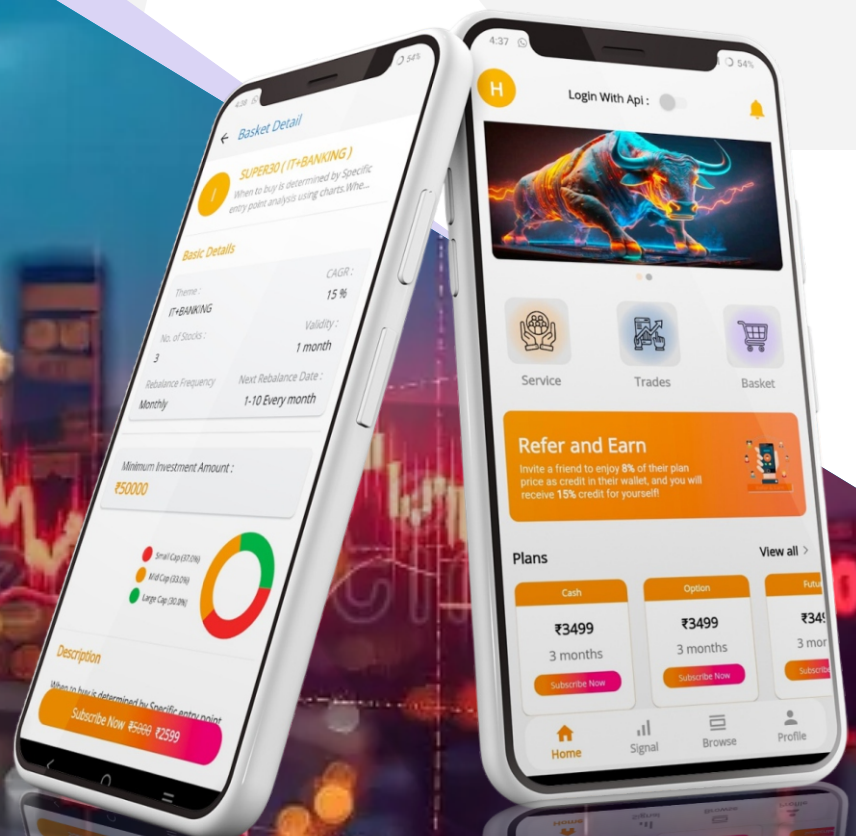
4:38 54%

Basket Detail

SUPER30 ( IT+BANKING )
When to buy is determined by Specific entry point analysis using charts.Whe...

Basic Details

Theme :
IT+BANKING

CAGR :
15 %

No. of Stocks :
3

Validity :
1 month

Rebalance Frequency
Monthly

Next Rebalance Date :
1-10 Every month

Minimum Investment Amount :
₹50000

Small Cap (37.0%)
Mid Cap (33.0%)
Large Cap (30.0%)

Description

When to buy is determined by Specific entry point

Subscribe Now ~~₹5000~~ ₹2599

4:37 54%

H

Login With Api :

Service

Trades

Basket

Refer and Earn

Invite a friend to enjoy 8% of their plan price as credit in their wallet, and you will receive 15% credit for yourself!

Plans

View all

Cash
₹3499
3 months
Subscribe Now

Option
₹3499
3 months
Subscribe Now

Futu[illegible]
₹34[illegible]
3 mon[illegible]
Subscrib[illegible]

Home

Signal

Browse

Profile